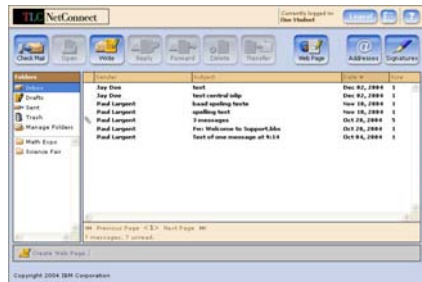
TLC NetConnect

Currently logged in: One Student

Logout

Check Mail Open Write Reply Forward Delete Transfer Web Page Addresses Signatures

Folders
Inbox
Drafts
Sent
Trash
Manage Folders
Math Expo
Science Fair

| Sender | Subject | Date | Size |
|---|---|---|---|
| Jay Doe | test | Dec 02, 2004 | 1 |
| Jay Doe | test central silp | Dec 02, 2004 | 1 |
| Paul Largent | bsad speling teste | Nov 18, 2004 | 1 |
| Paul Largent | spelling test | Nov 18, 2004 | 1 |
| Paul Largent | 3 messages | Oct 28, 2004 | 5 |
| Paul Largent | Fw: Welcome to Support.bbs | Oct 28, 2004 | 1 |
| Paul Largent | Test of one message at 9:14 | Oct 04, 2004 | 1 |

Previous Page <1> Next Page
7 messages; 7 unread.

Create Web Page

Copyright 2004 IBM Corporation